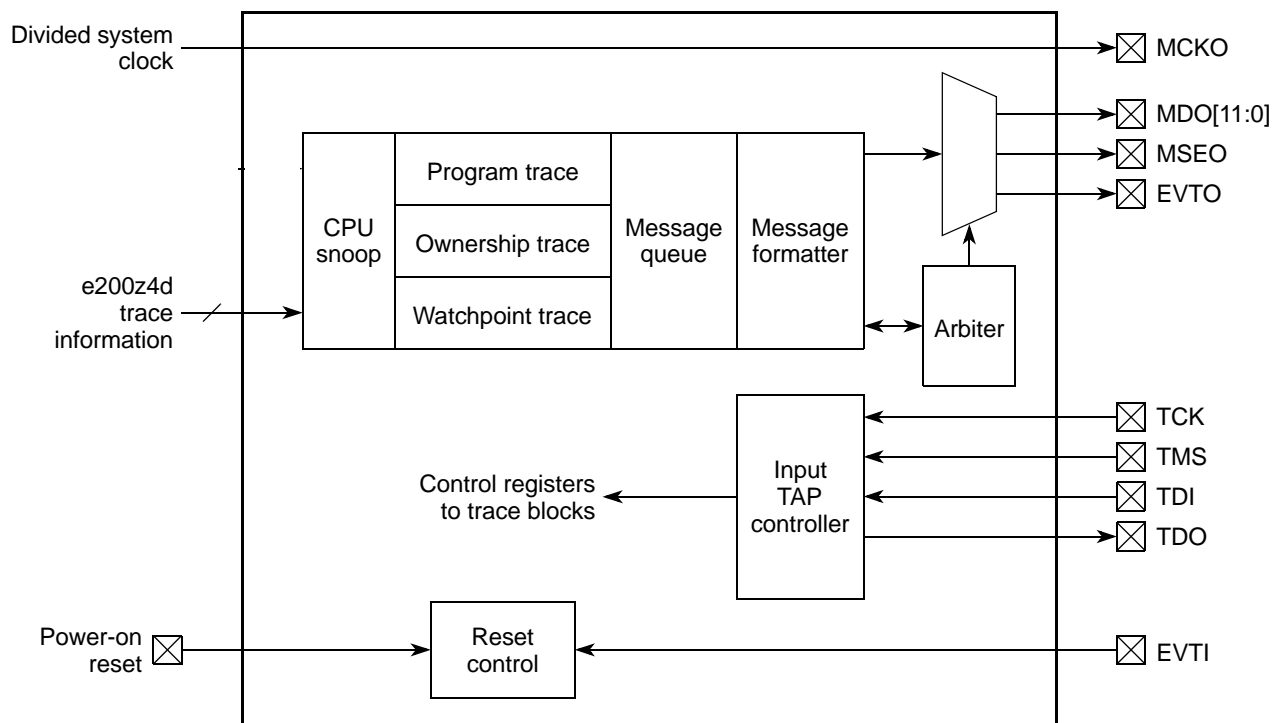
Divided system clock

MCKO

MDO[11:0]

MSEO

EVTO

CPU snoop

Program trace

Ownership trace

Watchpoint trace

Message queue

Message formatter

e200z4d trace information

Arbiter

TCK

TMS

TDI

TDO

Control registers to trace blocks

Input TAP controller

Power-on reset

Reset control

EVTI